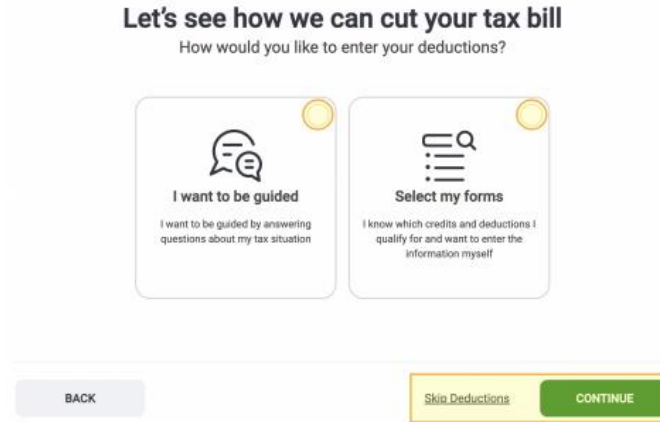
Let's see how we can cut your tax bill
How would you like to enter your deductions?

I want to be guided
I want to be guided by answering questions about my tax situation

Select my forms
I know which credits and deductions I qualify for and want to enter the information myself

BACK

Skip Deductions

CONTINUE